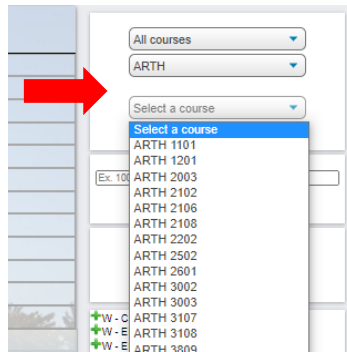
All courses
ARTH
Select a course
Select a course
ARTH 1101
ARTH 1201
ARTH 2003
ARTH 2102
ARTH 2106
ARTH 2108
ARTH 2202
ARTH 2502
ARTH 2601
ARTH 3002
ARTH 3003
ARTH 3107
ARTH 3108
ARTH 3809
Ex. 10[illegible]
+W - C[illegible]
+W - E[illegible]
+W - E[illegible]